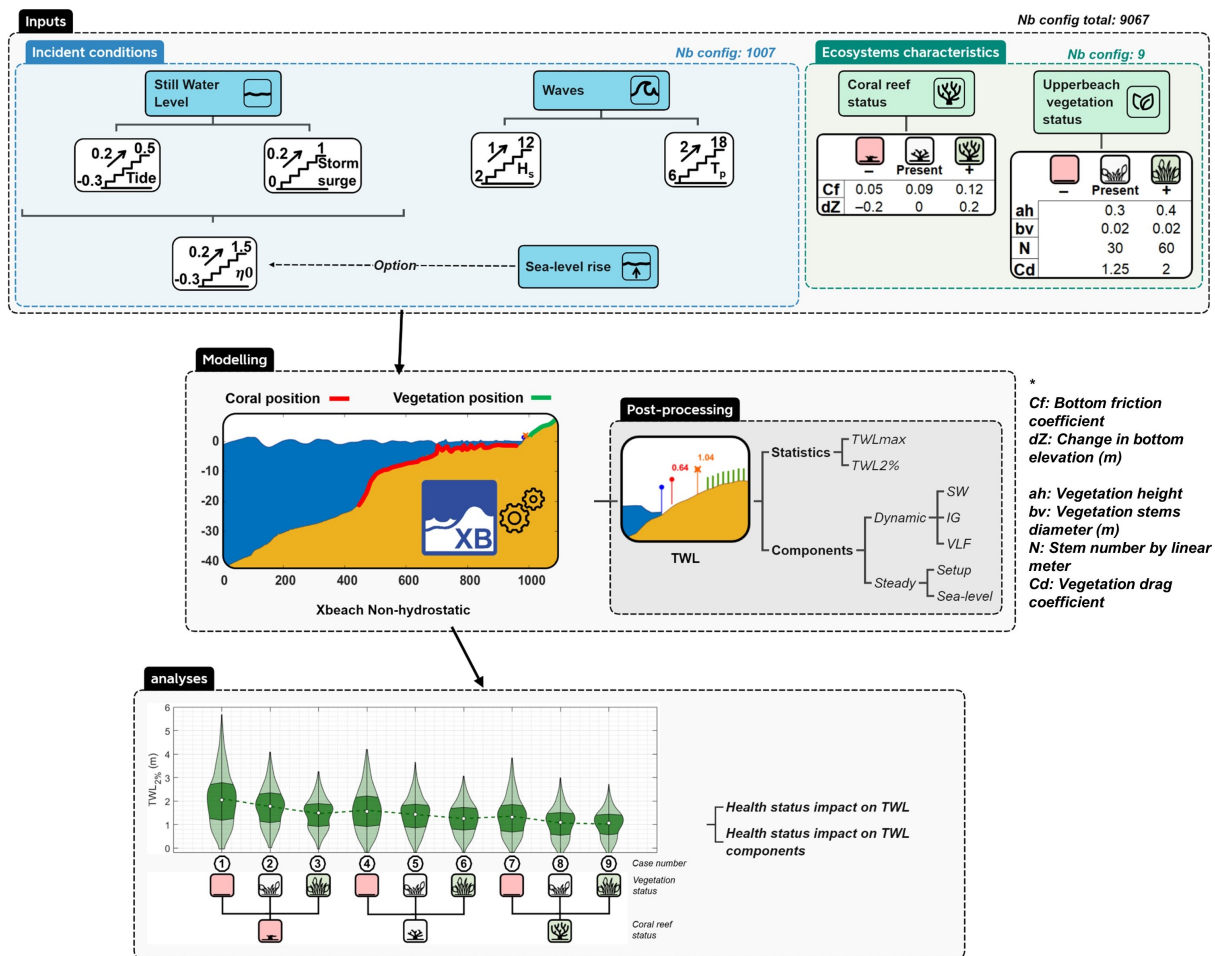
Inputs

Nb config total: 9067

Incident conditions

Nb config: 1007

Still Water Level

Waves

0.2 0.5 -0.3 Tide

0.2 1 0 Storm surge

1 12 2 $H_s$

2 18 6 $T_p$

0.2 1.5 -0.3 $\eta 0$

Option

Sea-level rise

Ecosystems characteristics

Nb config: 9

Coral reef status

Upperbeach vegetation status

| | – | Present | + |
|---|---|---|---|
| Cf | 0.05 | 0.09 | 0.12 |
| dZ | −0.2 | 0 | 0.2 |

| | – | Present | + |
|---|---|---|---|
| ah | | 0.3 | 0.4 |
| bv | | 0.02 | 0.02 |
| N | | 30 | 60 |
| Cd | | 1.25 | 2 |

Modelling

Coral position

Vegetation position

0
-10
-20
-30
-40
0 200 400 600 800 1000

XB

Xbeach Non-hydrostatic

Post-processing

0.64
1.04

TWL

Statistics
TWLmax
TWL2%

Components
Dynamic
SW
IG
VLF
Steady
Setup
Sea-level

*
Cf: Bottom friction coefficient
dZ: Change in bottom elevation (m)

ah: Vegetation height
bv: Vegetation stems diameter (m)
N: Stem number by linear meter
Cd: Vegetation drag coefficient

analyses

6
5
4
3
2
1
0
$TWL_{2\%}$ (m)

1 2 3 4 5 6 7 8 9
Case number

Vegetation status

Coral reef status

Health status impact on TWL

Health status impact on TWL components